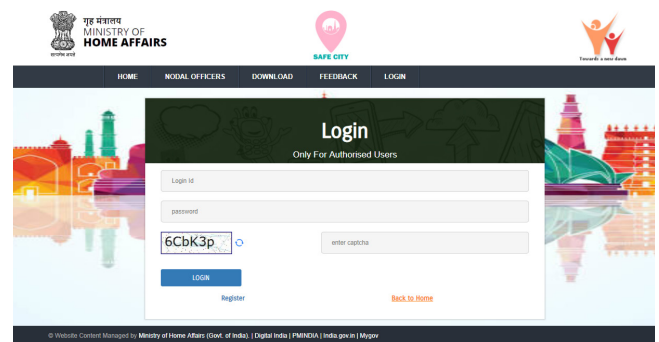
गृह मंत्रालय
MINISTRY OF
HOME AFFAIRS

सत्यमेव जयते

SAFE CITY

Towards a new dawn

HOME NODAL OFFICERS DOWNLOAD FEEDBACK LOGIN

Login

Only For Authorised Users

Login id

password

6CbK3p

enter captcha

LOGIN

Register

Back to Home

© Website Content Managed by Ministry of Home Affairs (Govt. of India). | Digital India | PMINDIA | India.gov.in | Mygov